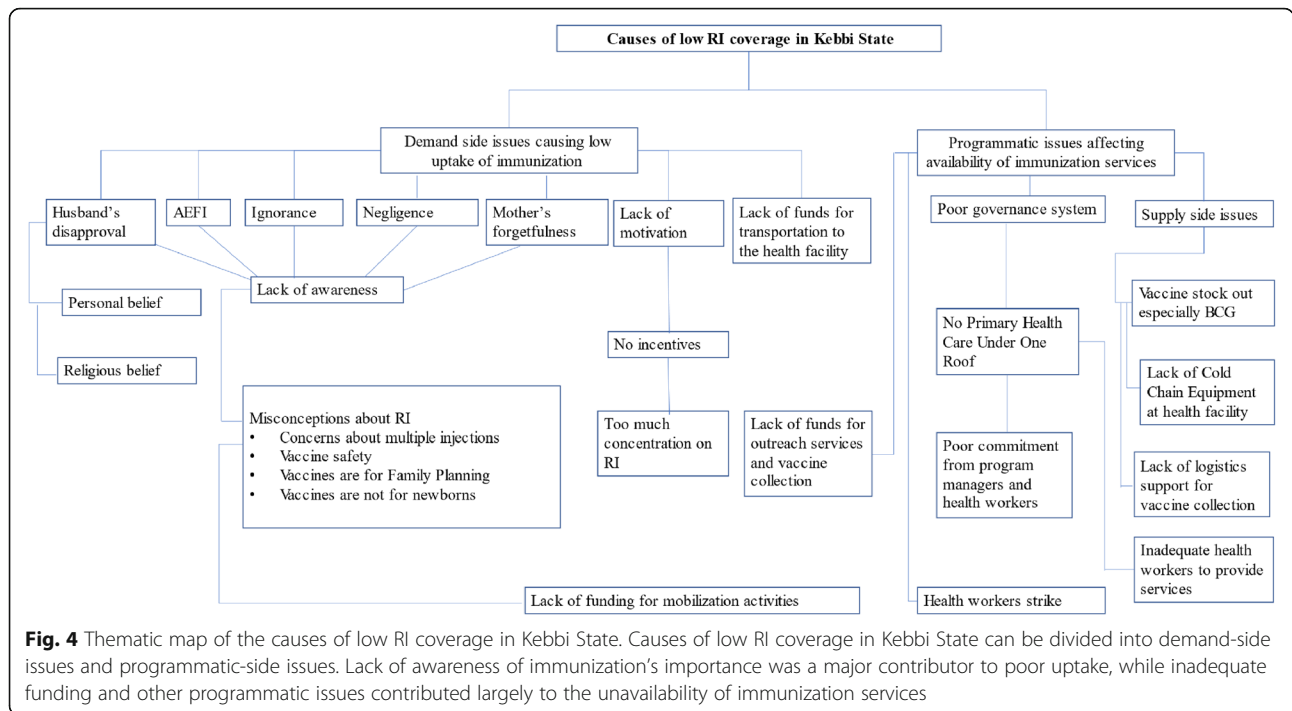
Causes of low RI coverage in Kebbi State

Demand side issues causing low uptake of immunization

Programmatic issues affecting availability of immunization services

Husband's disapproval

AEFI

Ignorance

Negligence

Mother's forgetfulness

Lack of motivation

Lack of funds for transportation to the health facility

Poor governance system

Supply side issues

Lack of awareness

Personal belief

Religious belief

No incentives

No Primary Health Care Under One Roof

Vaccine stock out especially BCG

Lack of Cold Chain Equipment at health facility

Misconceptions about RI
• Concerns about multiple injections
• Vaccine safety
• Vaccines are for Family Planning
• Vaccines are not for newborns

Too much concentration on RI

Lack of funds for outreach services and vaccine collection

Poor commitment from program managers and health workers

Lack of logistics support for vaccine collection

Inadequate health workers to provide services

Lack of funding for mobilization activities

Health workers strike

Fig. 4 Thematic map of the causes of low RI coverage in Kebbi State. Causes of low RI coverage in Kebbi State can be divided into demand-side issues and programmatic-side issues. Lack of awareness of immunization's importance was a major contributor to poor uptake, while inadequate funding and other programmatic issues contributed largely to the unavailability of immunization services